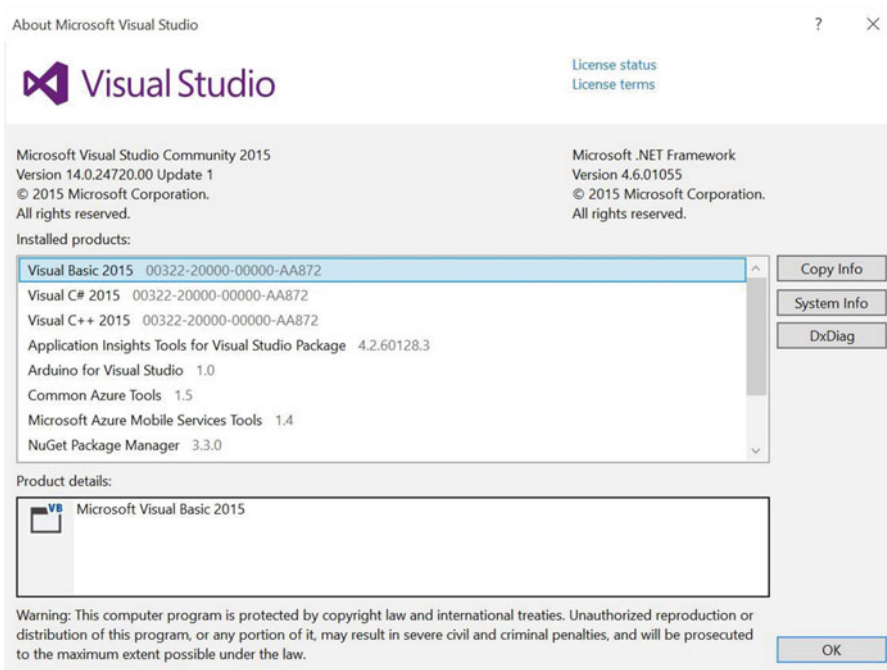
About Microsoft Visual Studio

?

×

Visual Studio

License status
License terms

Microsoft Visual Studio Community 2015
Version 14.0.24720.00 Update 1
© 2015 Microsoft Corporation.
All rights reserved.

Microsoft .NET Framework
Version 4.6.01055
© 2015 Microsoft Corporation.
All rights reserved.

Installed products:

Visual Basic 2015 00322-20000-00000-AA872
Visual C# 2015 00322-20000-00000-AA872
Visual C++ 2015 00322-20000-00000-AA872
Application Insights Tools for Visual Studio Package 4.2.60128.3
Arduino for Visual Studio 1.0
Common Azure Tools 1.5
Microsoft Azure Mobile Services Tools 1.4
NuGet Package Manager 3.3.0

Copy Info
System Info
DxDiag

Product details:

VB
Microsoft Visual Basic 2015

Warning: This computer program is protected by copyright law and international treaties. Unauthorized reproduction or distribution of this program, or any portion of it, may result in severe civil and criminal penalties, and will be prosecuted to the maximum extent possible under the law.

OK